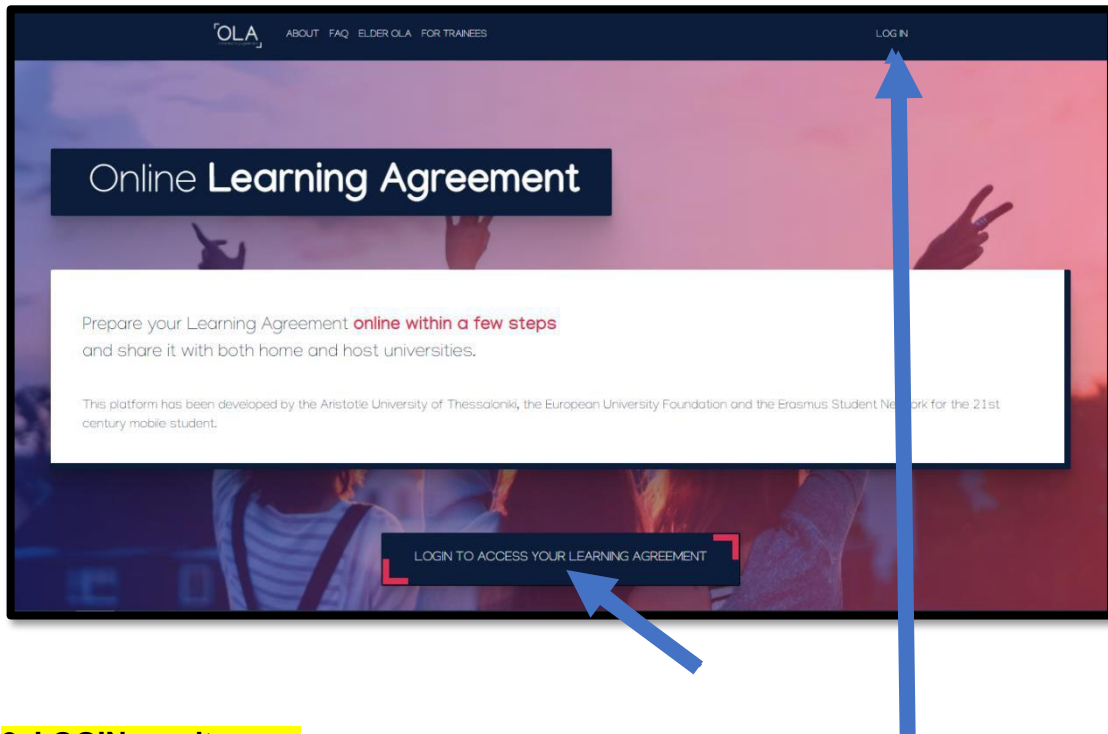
OLA ABOUT FAQ ELDER OLA FOR TRAINEES LOG IN

Online Learning Agreement

Prepare your Learning Agreement online within a few steps and share it with both home and host universities.

This platform has been developed by the Aristotle University of Thessaloniki, the European University Foundation and the Erasmus Student Ne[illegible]ork for the 21st century mobile student.

LOGIN TO ACCESS YOUR LEARNING AGREEMENT

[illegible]